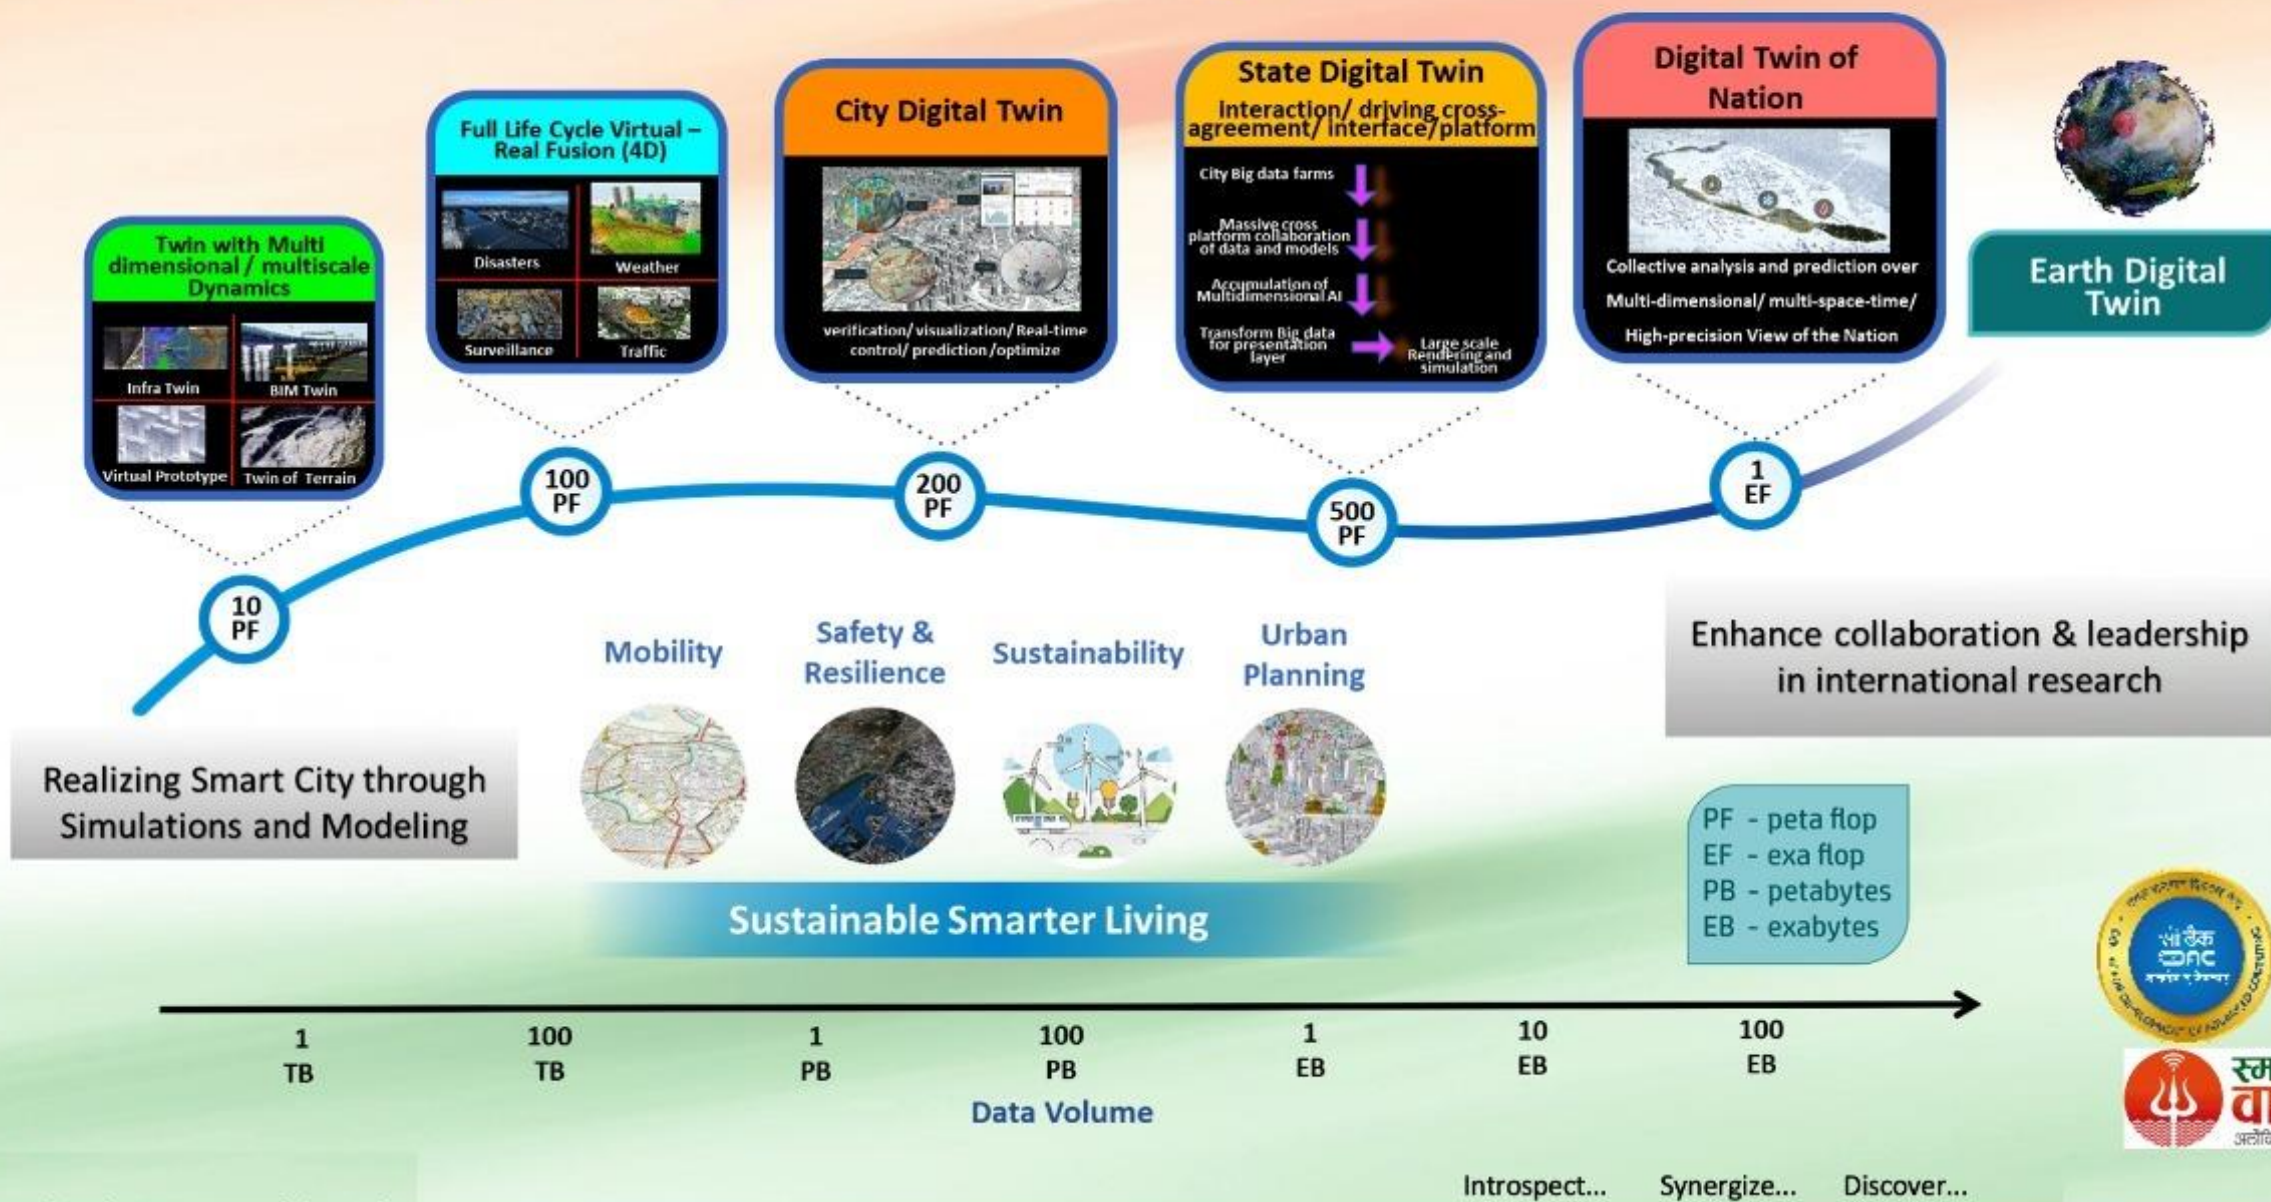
Twin with Multi dimensional / multiscale Dynamics

Infra Twin
BIM Twin
Virtual Prototype
Twin of Terrain

Full Life Cycle Virtual – Real Fusion (4D)

Disasters
Weather
Surveillance
Traffic

City Digital Twin

verification/ visualization/ Real-time control/ prediction /optimize

State Digital Twin
Interaction/ driving cross-agreement/ interface/platform

City Big data farms
Massive cross platform collaboration of data and models
Accumulation of Multidimensional AI
Transform Big data for presentation layer
Large scale Rendering and simulation

Digital Twin of Nation

Collective analysis and prediction over
Multi-dimensional/ multi-space-time/
High-precision View of the Nation

Earth Digital Twin

10 PF
100 PF
200 PF
500 PF
1 EF

Mobility
Safety & Resilience
Sustainability
Urban Planning

Enhance collaboration & leadership in international research

Realizing Smart City through Simulations and Modeling

PF - peta flop
EF - exa flop
PB - petabytes
EB - exabytes

Sustainable Smarter Living

1 TB
100 TB
1 PB
100 PB
1 EB
10 EB
100 EB

Data Volume

Introspect...
Synergize...
Discover...